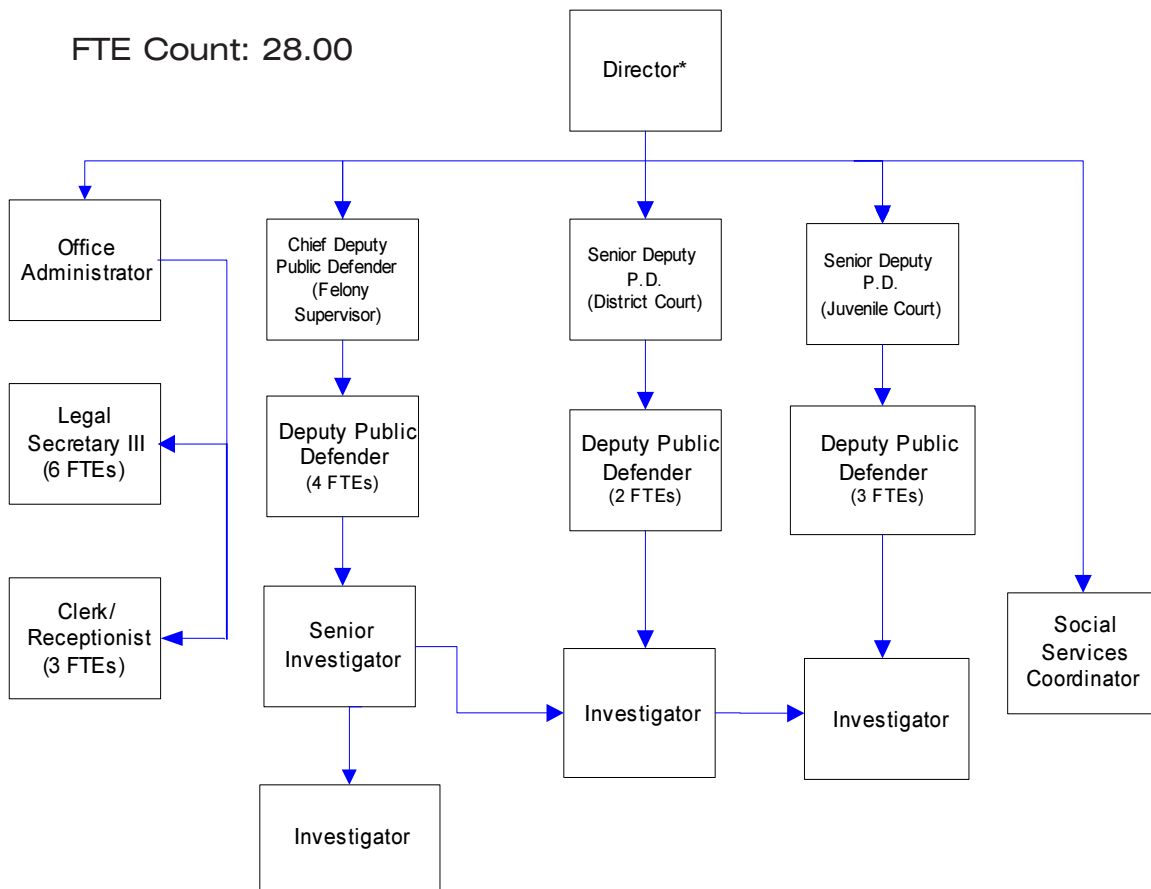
FTE Count: 28.00

Director*

Office Administrator

Chief Deputy Public Defender (Felony Supervisor)

Senior Deputy P.D. (District Court)

Senior Deputy P.D. (Juvenile Court)

Legal Secretary III (6 FTEs)

Deputy Public Defender (4 FTEs)

Deputy Public Defender (2 FTEs)

Deputy Public Defender (3 FTEs)

Clerk/ Receptionist (3 FTEs)

Senior Investigator

Investigator

Investigator

Social Services Coordinator

Investigator